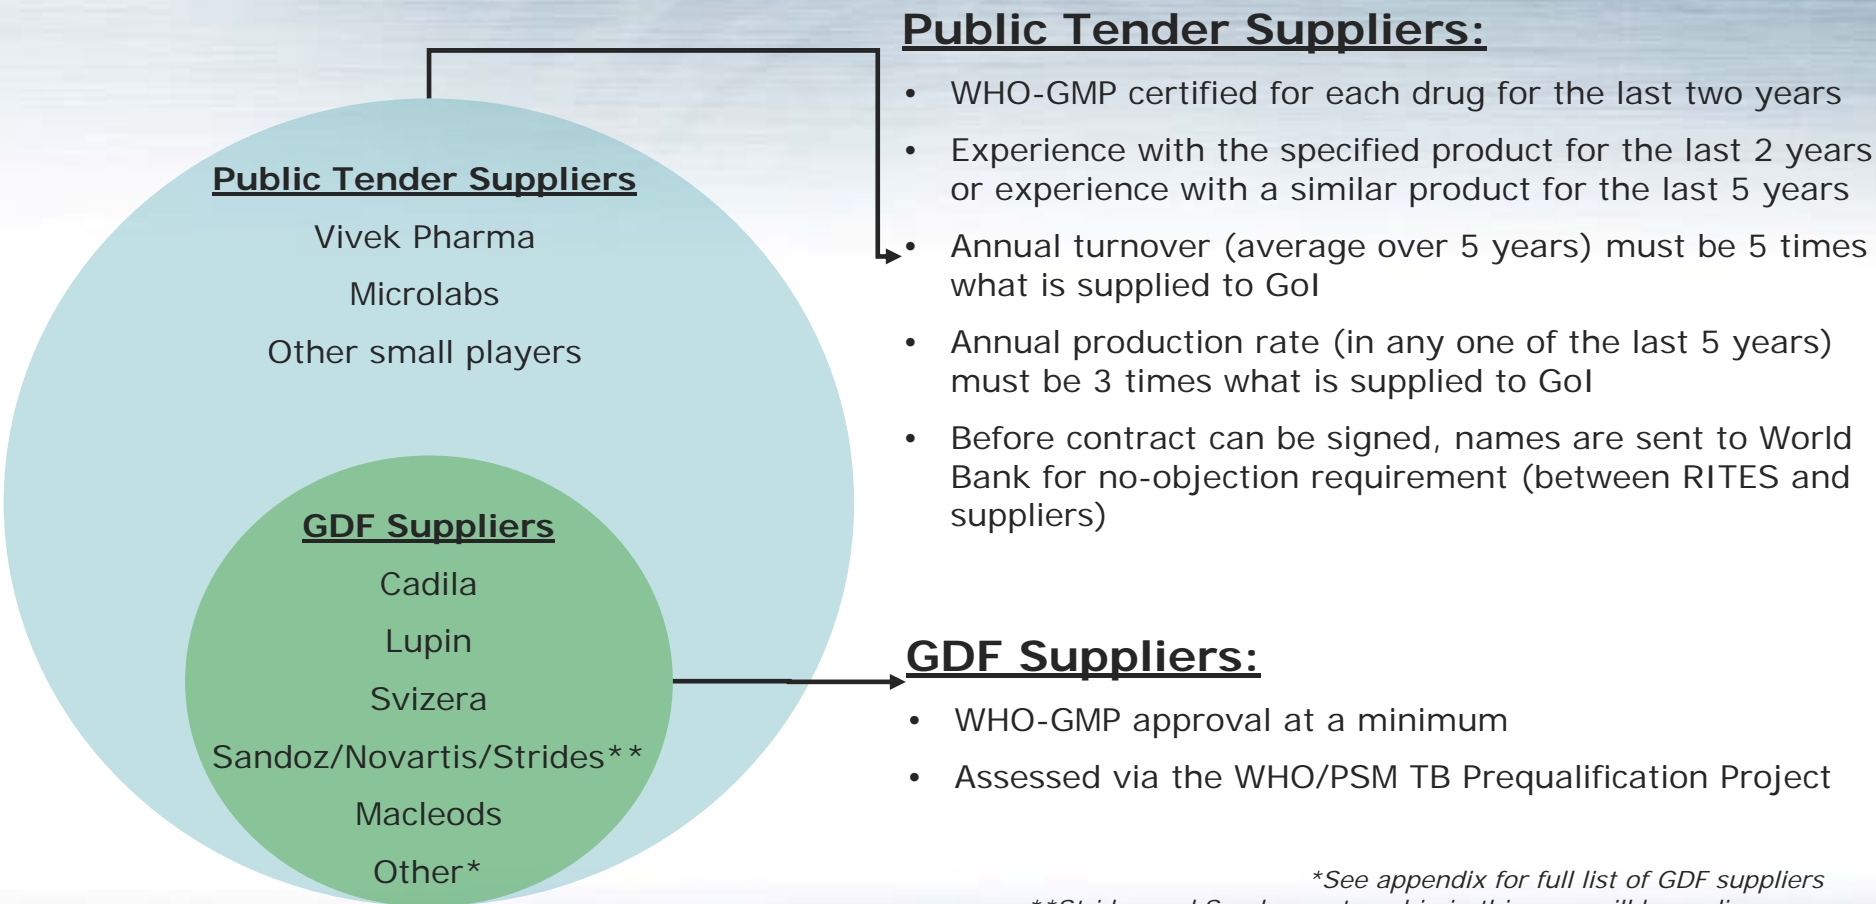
Public Tender Suppliers:

- WHO-GMP certified for each drug for the last two years
- Experience with the specified product for the last 2 years or experience with a similar product for the last 5 years
- Annual turnover (average over 5 years) must be 5 times what is supplied to GoI
- Annual production rate (in any one of the last 5 years) must be 3 times what is supplied to GoI
- Before contract can be signed, names are sent to World Bank for no-objection requirement (between RITES and suppliers)

Public Tender Suppliers
Vivek Pharma
Microlabs
Other small players

GDF Suppliers
Cadila
Lupin
Svizera
Sandoz/Novartis/Strides**
Macleods
Other*

GDF Suppliers:

- WHO-GMP approval at a minimum
- Assessed via the WHO/PSM TB Prequalification Project

*See appendix for full list of GDF suppliers
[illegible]